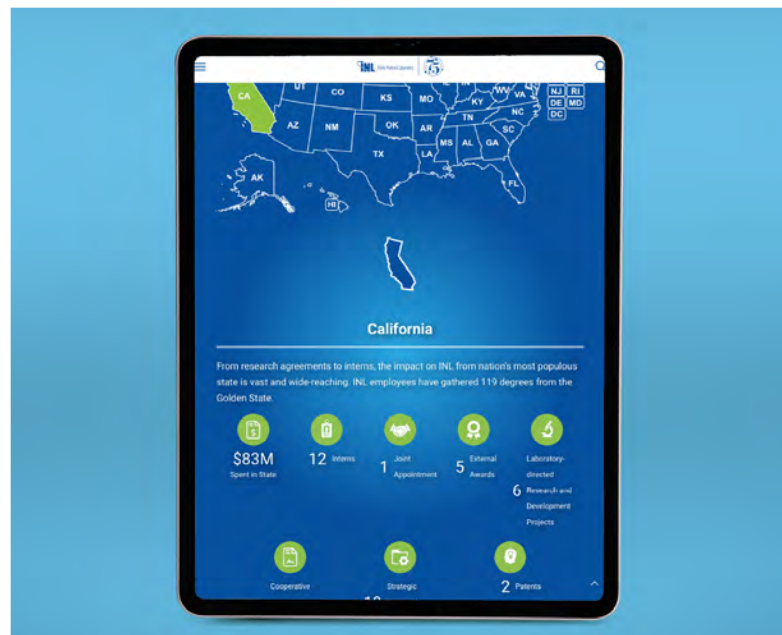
INL Idaho National Laboratory

CA UT CO KS MO KY WV VA NJ RI DE MD DC AZ NM OK AR TN NC SC TX LA MS AL GA FL AK HI

California

From research agreements to interns, the impact on INL from nation's most populous state is vast and wide-reaching. INL employees have gathered 119 degrees from the Golden State.

$83M Spent in State

12 Interns

1 Joint Appointment

5 External Awards

6 Laboratory-directed Research and Development Projects

Cooperative

Strategic

2 Patents